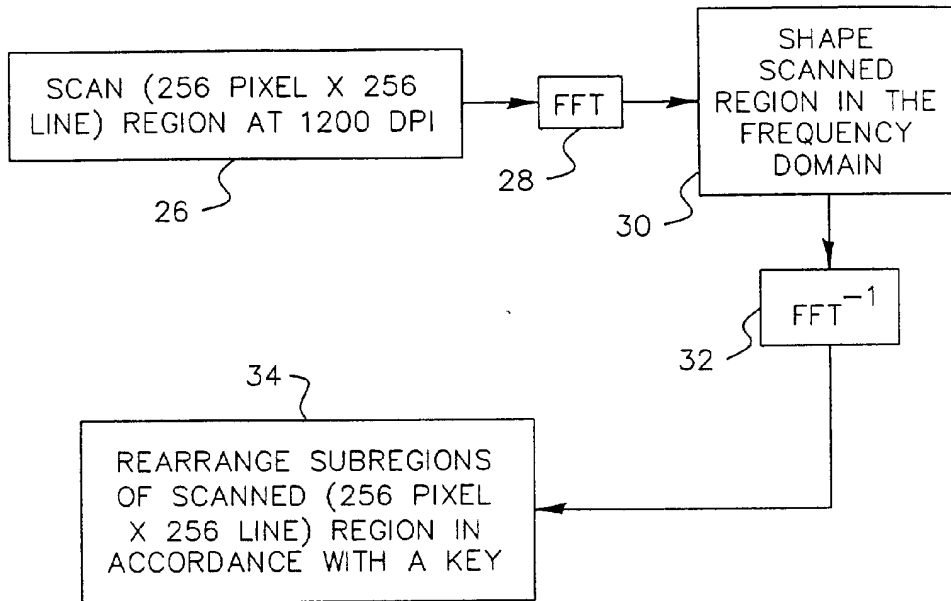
SCAN (256 PIXEL X 256 LINE) REGION AT 1200 DPI

26

FFT

28

SHAPE SCANNED REGION IN THE FREQUENCY DOMAIN

30

$FFT^{-1}$

32

34

REARRANGE SUBREGIONS OF SCANNED (256 PIXEL X 256 LINE) REGION IN ACCORDANCE WITH A KEY